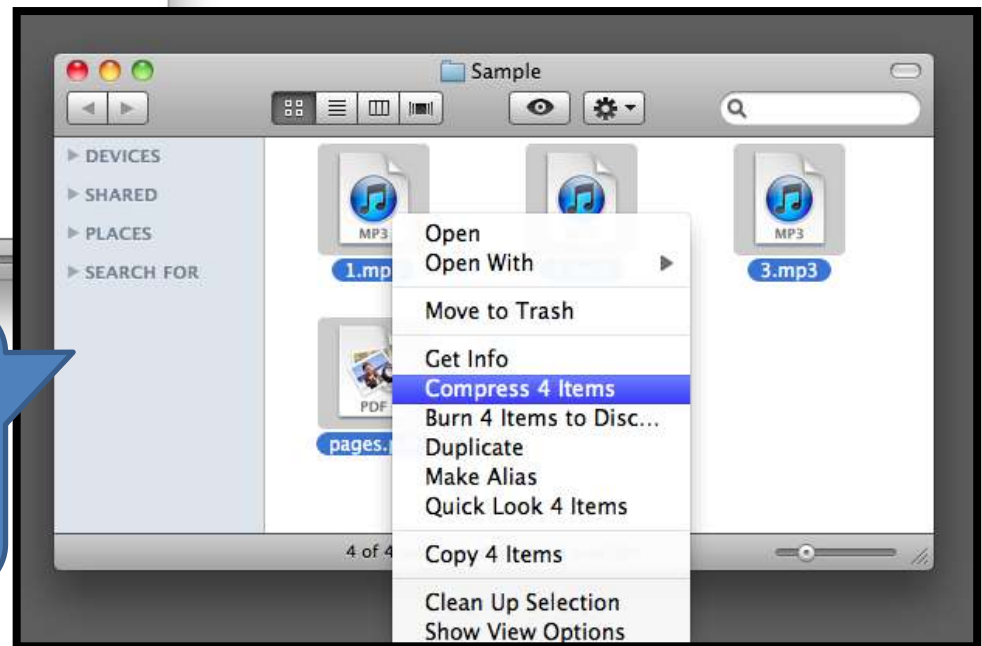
Sample

DEVICES
SHARED
PLACES
SEARCH FOR

MP3
1.mp
MP3
3.mp3
PDF
pages.

Open
Open With
Move to Trash
Get Info
Compress 4 Items
Burn 4 Items to Disc...
Duplicate
Make Alias
Quick Look 4 Items
Copy 4 Items
Clean Up Selection
Show View Options

4 of 4